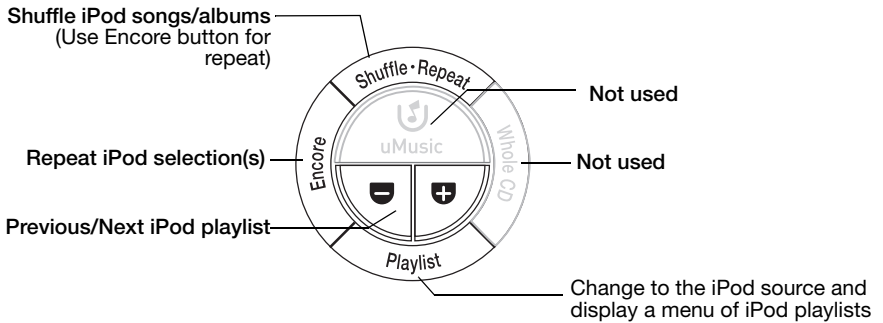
Shuffle iPod songs/albums
(Use Encore button for repeat)

Shuffle • Repeat

Not used

uMusic

Whole CD

Not used

Repeat iPod selection(s)

Encore

Previous/Next iPod playlist

Playlist

Change to the iPod source and display a menu of iPod playlists